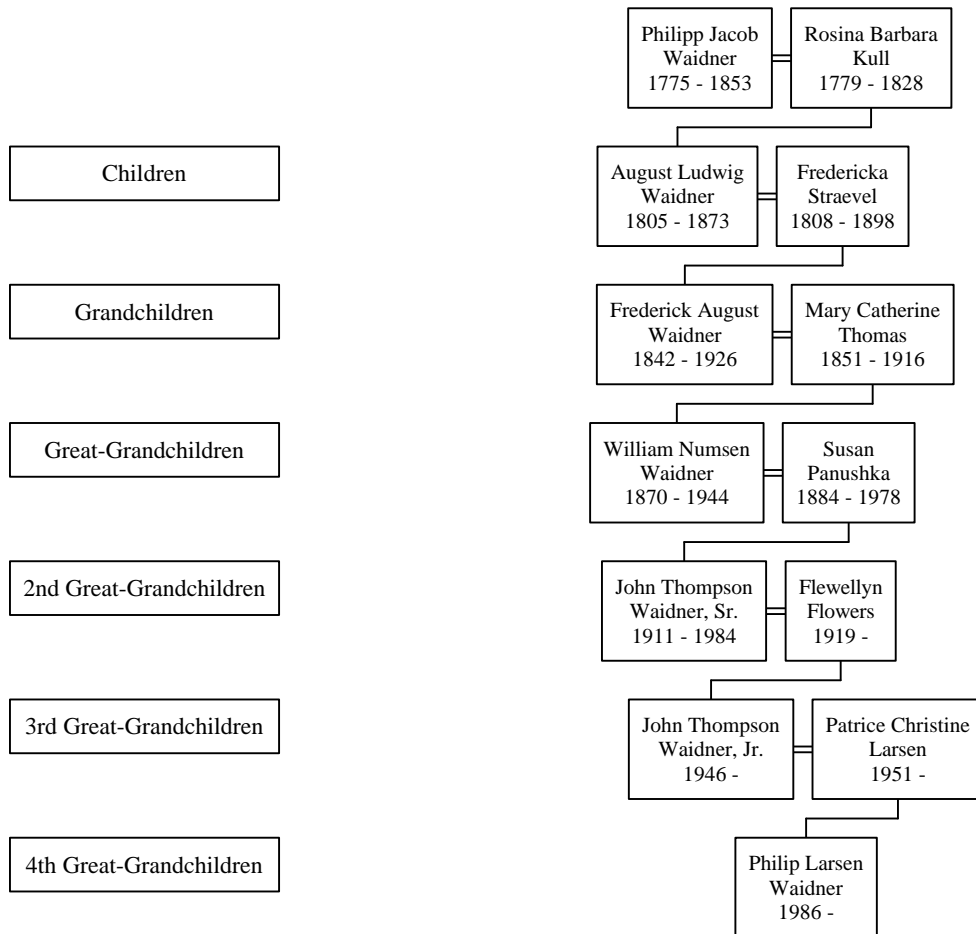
Philipp Jacob Waidner
1775 - 1853

Rosina Barbara Kull
1779 - 1828

Children

August Ludwig Waidner
1805 - 1873

Fredericka Straevel
1808 - 1898

Grandchildren

Frederick August Waidner
1842 - 1926

Mary Catherine Thomas
1851 - 1916

Great-Grandchildren

William Numsen Waidner
1870 - 1944

Susan Panushka
1884 - 1978

2nd Great-Grandchildren

John Thompson Waidner, Sr.
1911 - 1984

Flewellyn Flowers
1919 -

3rd Great-Grandchildren

John Thompson Waidner, Jr.
1946 -

Patrice Christine Larsen
1951 -

4th Great-Grandchildren

Philip Larsen Waidner
1986 -